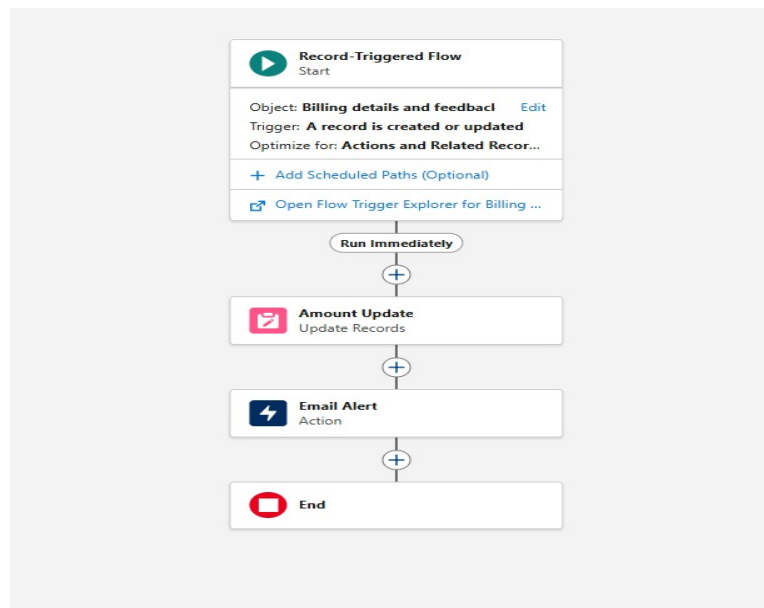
Record-Triggered Flow
Start

Object: Billing details and feedbacl Edit
Trigger: A record is created or updated
Optimize for: Actions and Related Recor...

+ Add Scheduled Paths (Optional)

Open Flow Trigger Explorer for Billing ...

Run Immediately

Amount Update
Update Records

Email Alert
Action

End